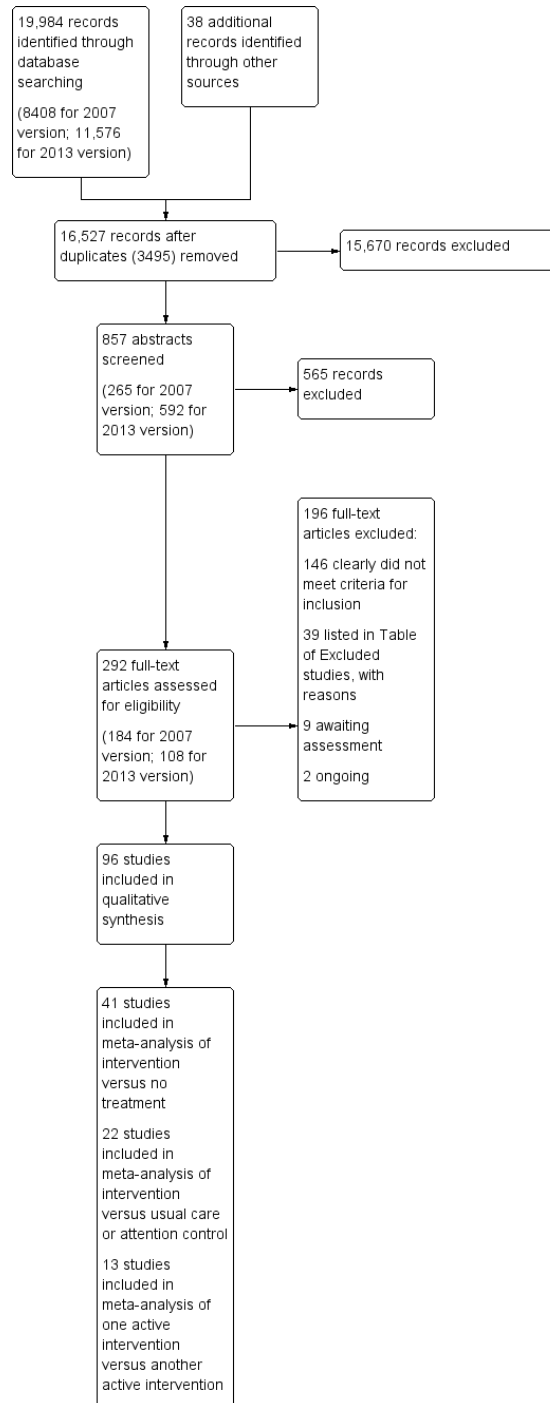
19,984 records identified through database searching

(8408 for 2007 version; 11,576 for 2013 version)

38 additional records identified through other sources

16,527 records after duplicates (3495) removed

15,670 records excluded

857 abstracts screened

(265 for 2007 version; 592 for 2013 version)

565 records excluded

196 full-text articles excluded:

146 clearly did not meet criteria for inclusion

39 listed in Table of Excluded studies, with reasons

9 awaiting assessment

2 ongoing

292 full-text articles assessed for eligibility

(184 for 2007 version; 108 for 2013 version)

96 studies included in qualitative synthesis

41 studies included in meta-analysis of intervention versus no treatment

22 studies included in meta-analysis of intervention versus usual care or attention control

13 studies included in meta-analysis of one active intervention versus another active intervention